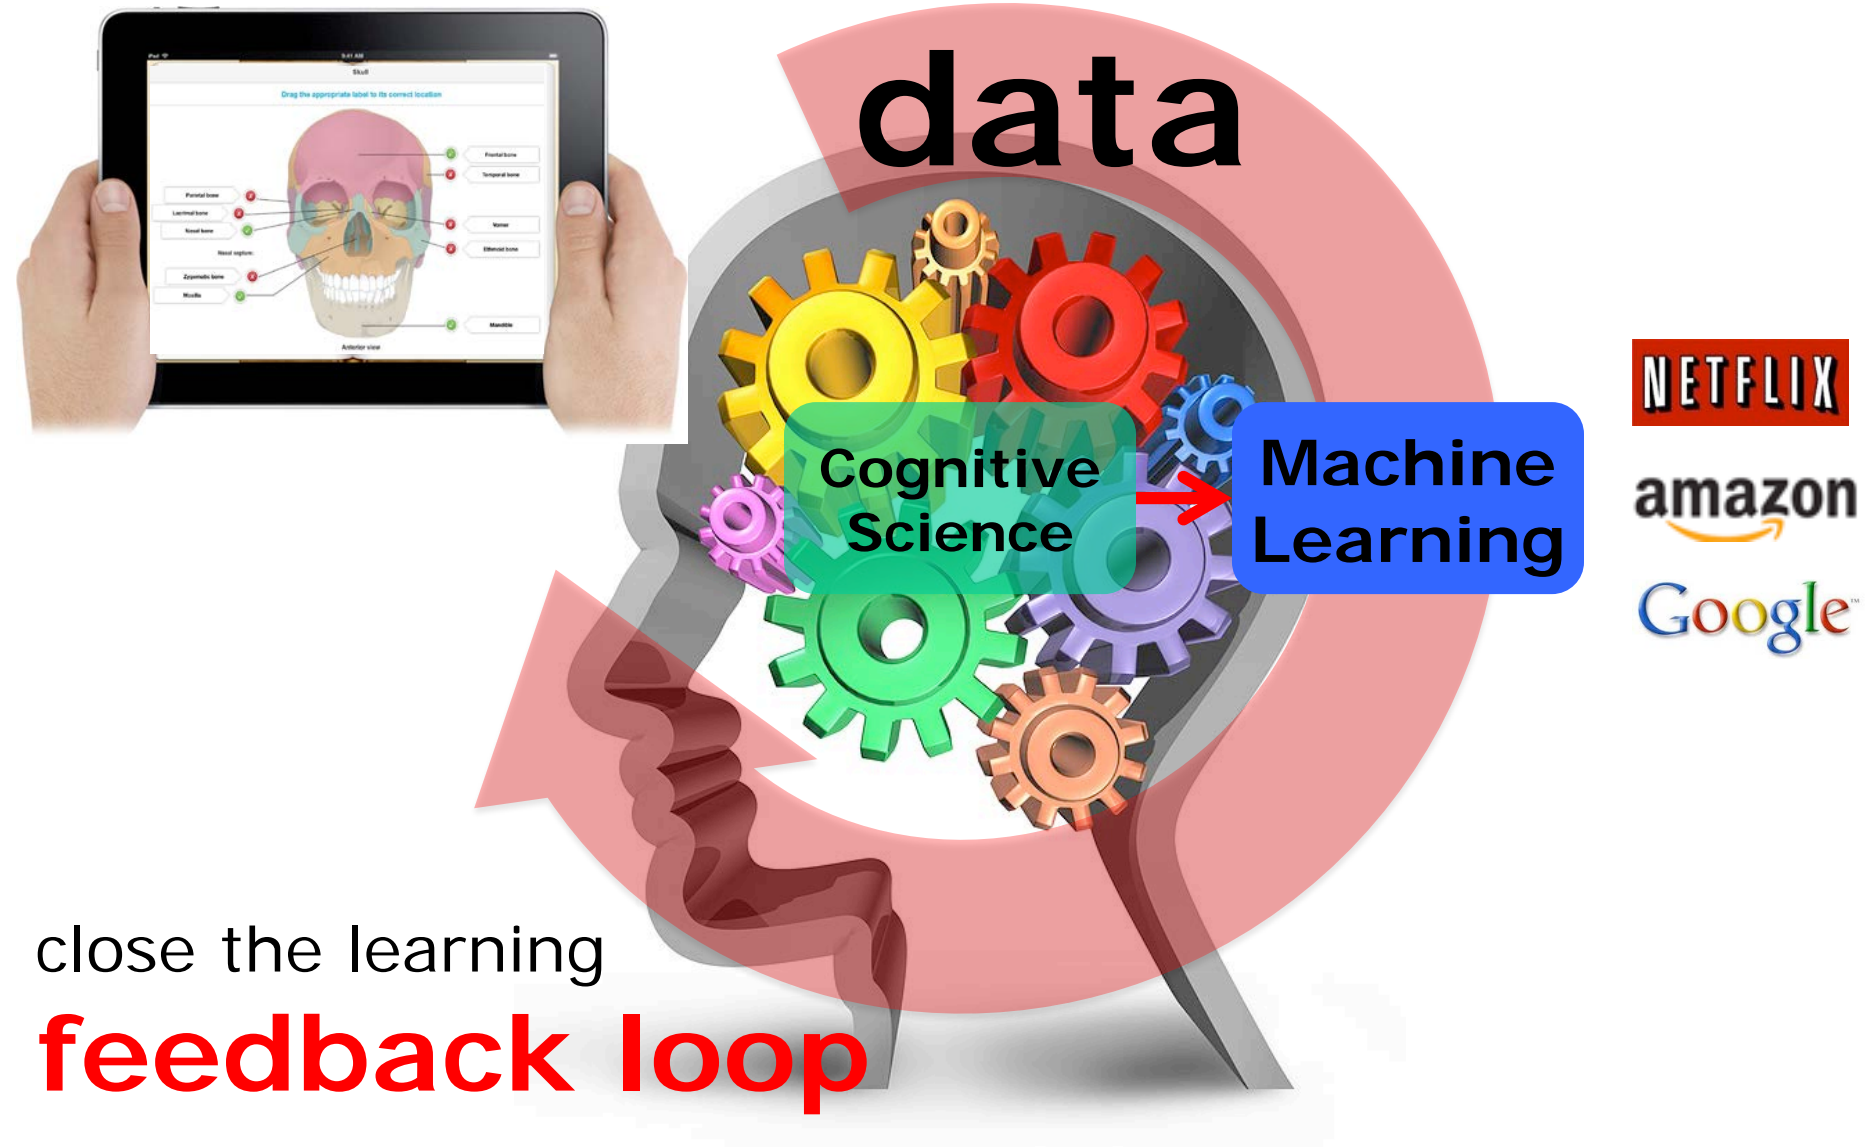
Skull

Drag the appropriate label to its correct location

Frontal bone

Temporal bone

Parietal bone

Lacrimal bone

Nasal bone

Vomer

Ethmoid bone

Nasal septum:

Zygomatic bone

Maxilla

Mandible

Anterior view

data

Cognitive Science

Machine Learning

NETFLIX

amazon

Google

close the learning

feedback loop